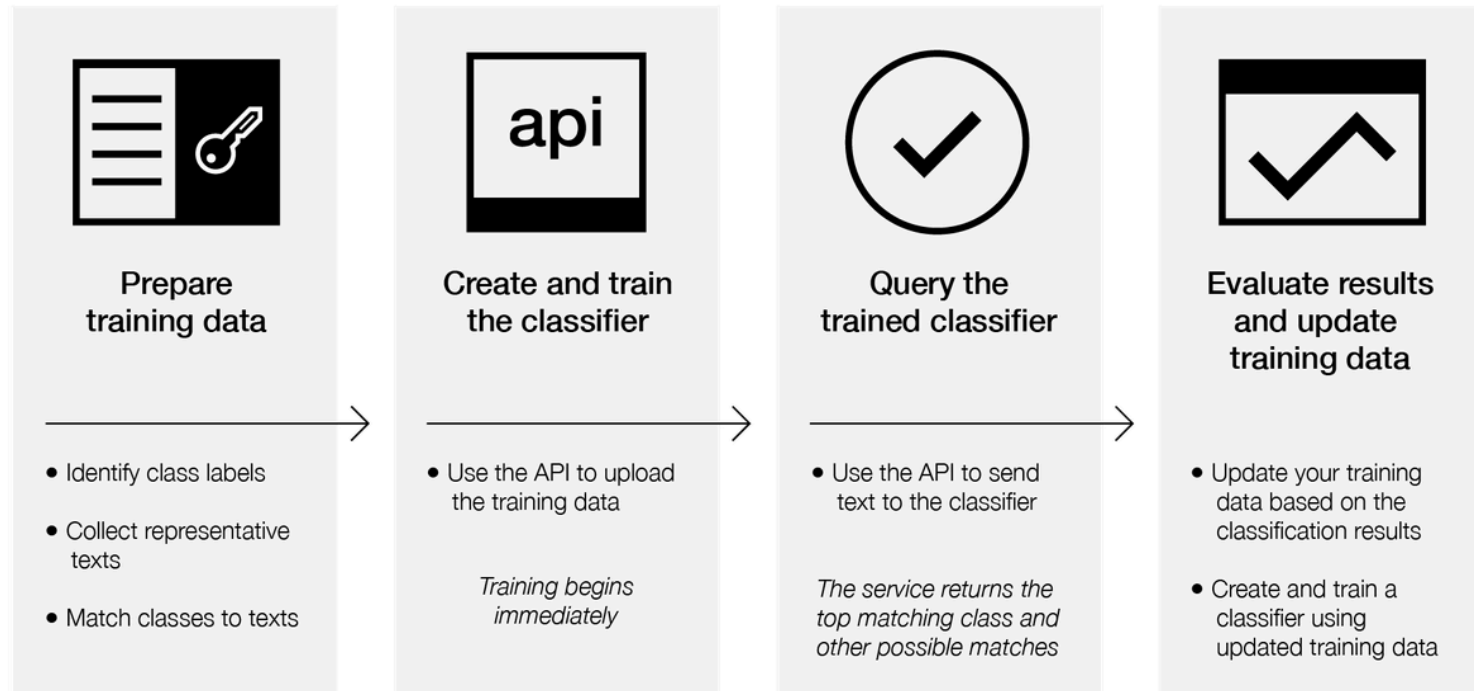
Prepare training data

• Identify class labels
• Collect representative texts
• Match classes to texts

api

Create and train the classifier

• Use the API to upload the training data

*Training begins immediately*

Query the trained classifier

• Use the API to send text to the classifier

*The service returns the top matching class and other possible matches*

Evaluate results and update training data

• Update your training data based on the classification results
• Create and train a classifier using updated training data